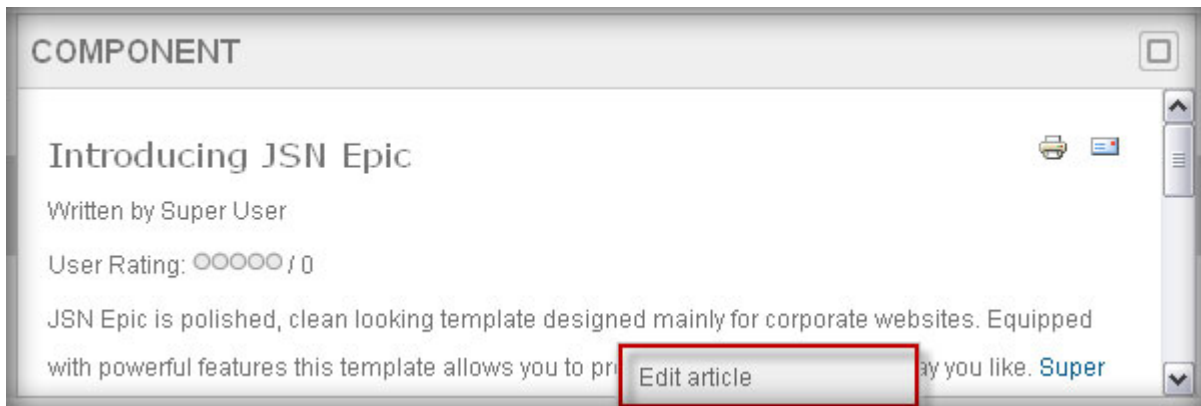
COMPONENT

Introducing JSN Epic

Written by Super User

User Rating: ○○○○○ / 0

JSN Epic is polished, clean looking template designed mainly for corporate websites. Equipped with powerful features this template allows you to pr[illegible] Edit article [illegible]ay you like. Super